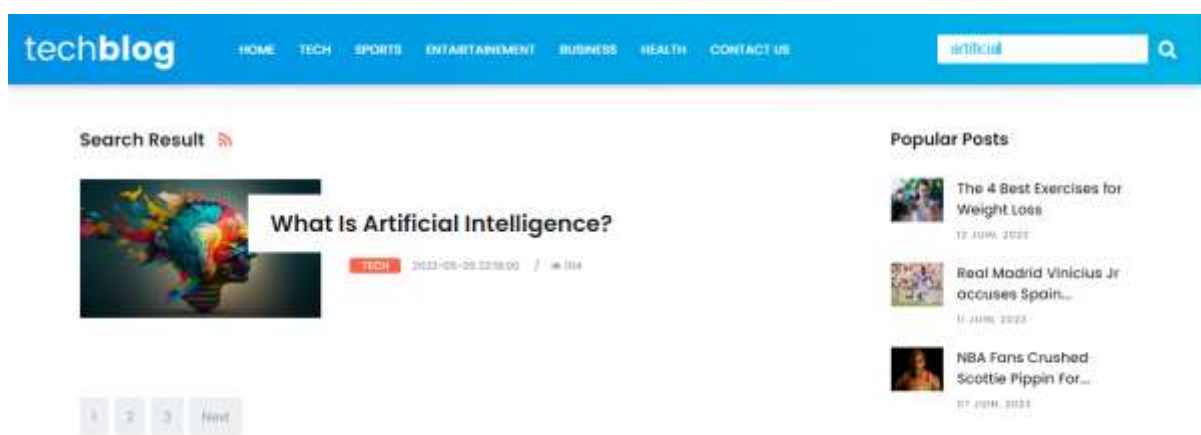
techblog

HOME TECH SPORTS ENTARTAINEMENT BUSINESS HEALTH CONTACT US

artificial

Search Result

What Is Artificial Intelligence?

TECH 2023-05-25 22:18:00 / 104

1 2 3 Next

Popular Posts

The 4 Best Exercises for Weight Loss

12 JUN, 2023

Real Madrid Vinicius Jr accuses Spain...

11 JUN, 2023

NBA Fans Crushed Scottie Pippin For...

07 JUN, 2023